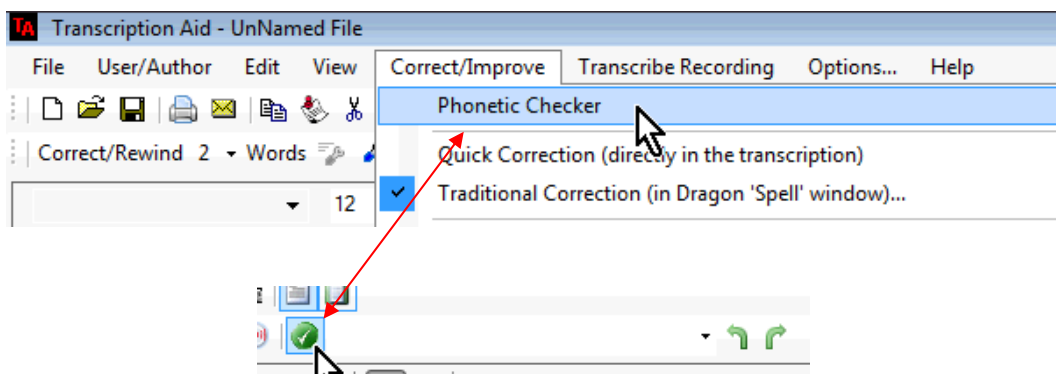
TA Transcription Aid - UnNamed File

File User/Author Edit View Correct/Improve Transcribe Recording Options... Help

Correct/Rewind 2 Words

12

Phonetic Checker

Quick Correction (directly in the transcription)

Traditional Correction (in Dragon 'Spell' window)...